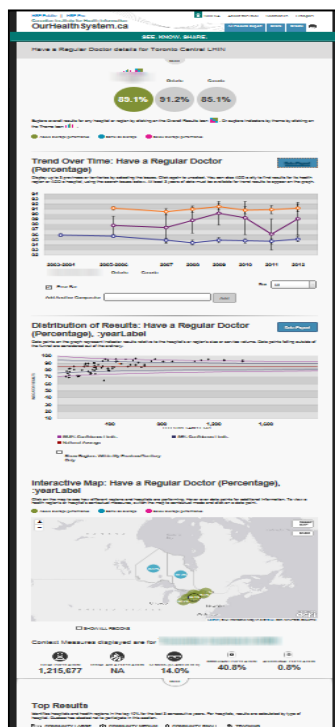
OurHealthSystem.ca

SEE. KNOW. SHARE.

Have a Regular Doctor details for Toronto Central LHIN

Ontario Canada

83.1% 91.2% 85.1%

Trend Over Time: Have a Regular Doctor (Percentage)

2003-2004 2005-2006 2007 2008 2009 2010 2011 2012

Distribution of Results: Have a Regular Doctor (Percentage), :yearLabel

Interactive Map: Have a Regular Doctor (Percentage), :yearLabel

Context Measures displayed are for

1,215,677 NA 14.0% 40.8% 0.8%

Top Results